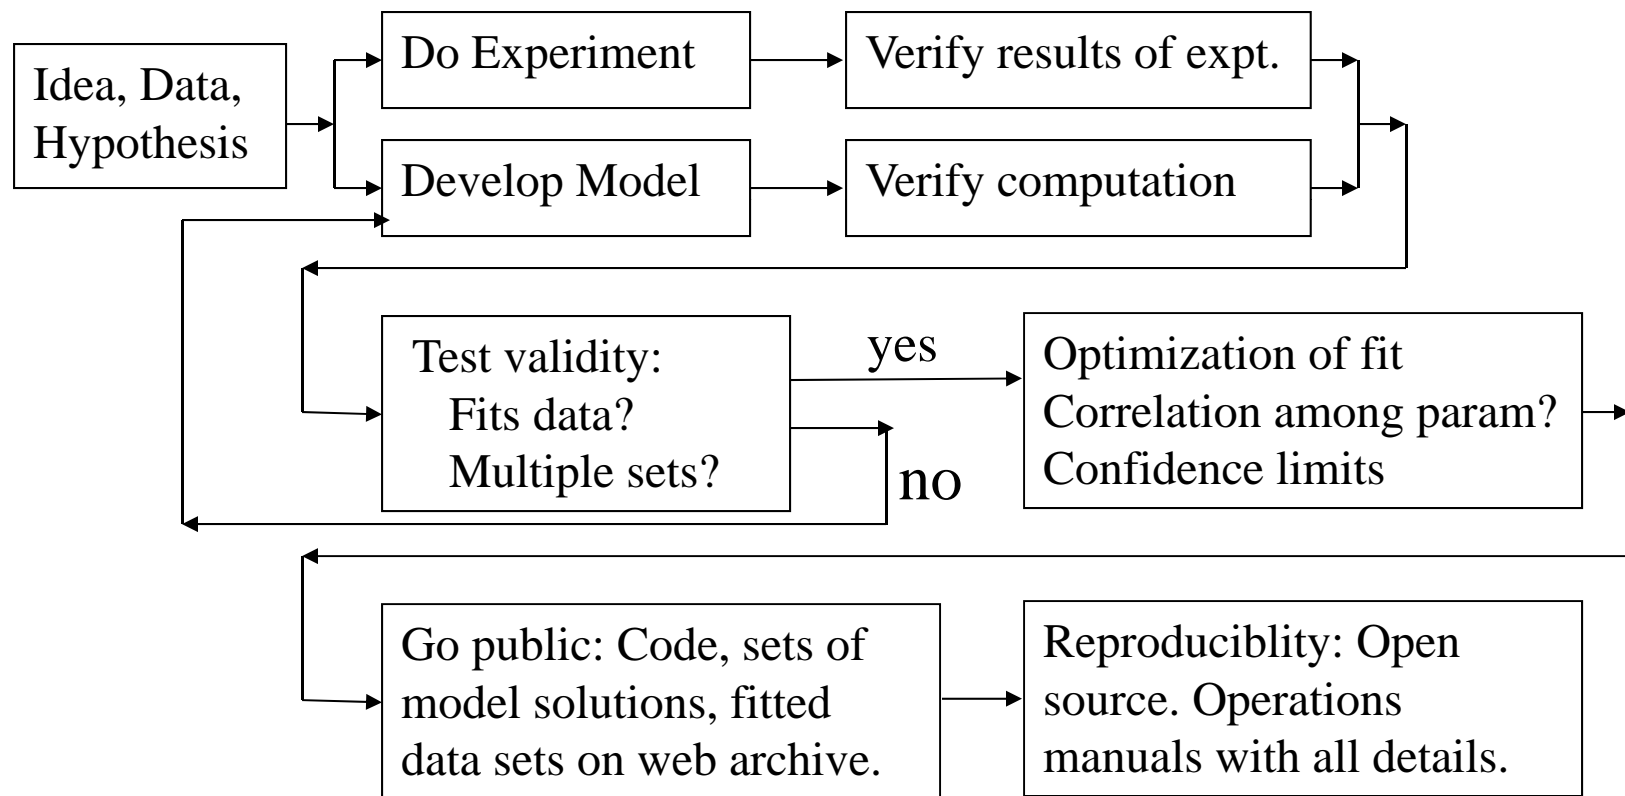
Idea, Data, Hypothesis

Do Experiment

Verify results of expt.

Develop Model

Verify computation

Test validity:
Fits data?
Multiple sets?

yes

no

Optimization of fit
Correlation among param?
Confidence limits

Go public: Code, sets of model solutions, fitted data sets on web archive.

Reproduciblity: Open source. Operations manuals with all details.